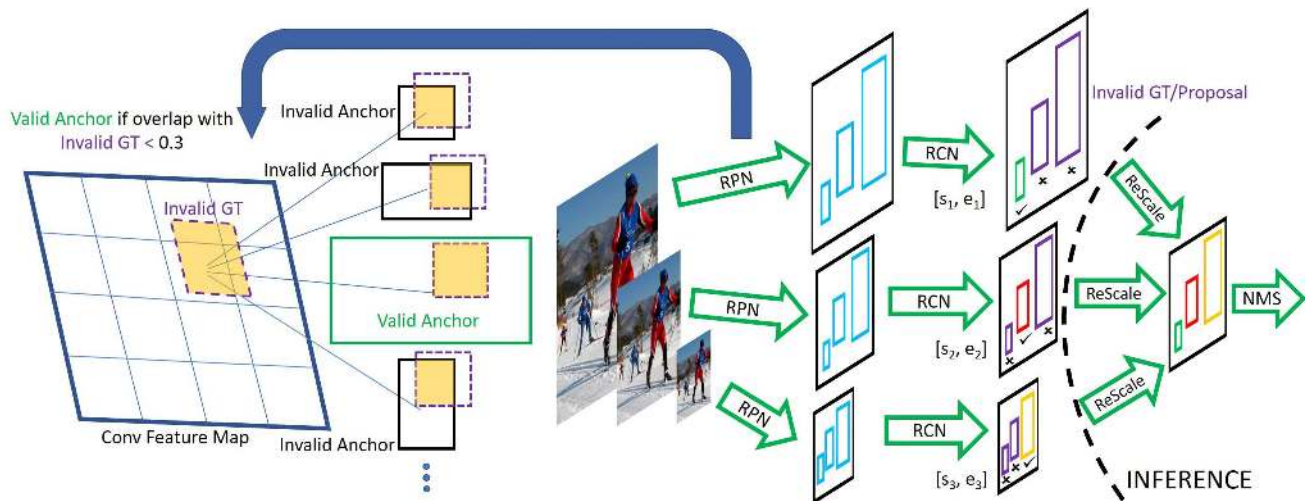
Valid Anchor if overlap with Invalid GT < 0.3

Invalid Anchor

Invalid Anchor

Invalid GT

Valid Anchor

Conv Feature Map

Invalid Anchor

RPN

RPN

RPN

RCN

$[s_1, e_1]$

RCN

$[s_2, e_2]$

RCN

$[s_3, e_3]$

Invalid GT/Proposal

ReScale

ReScale

ReScale

NMS

INFERENCE